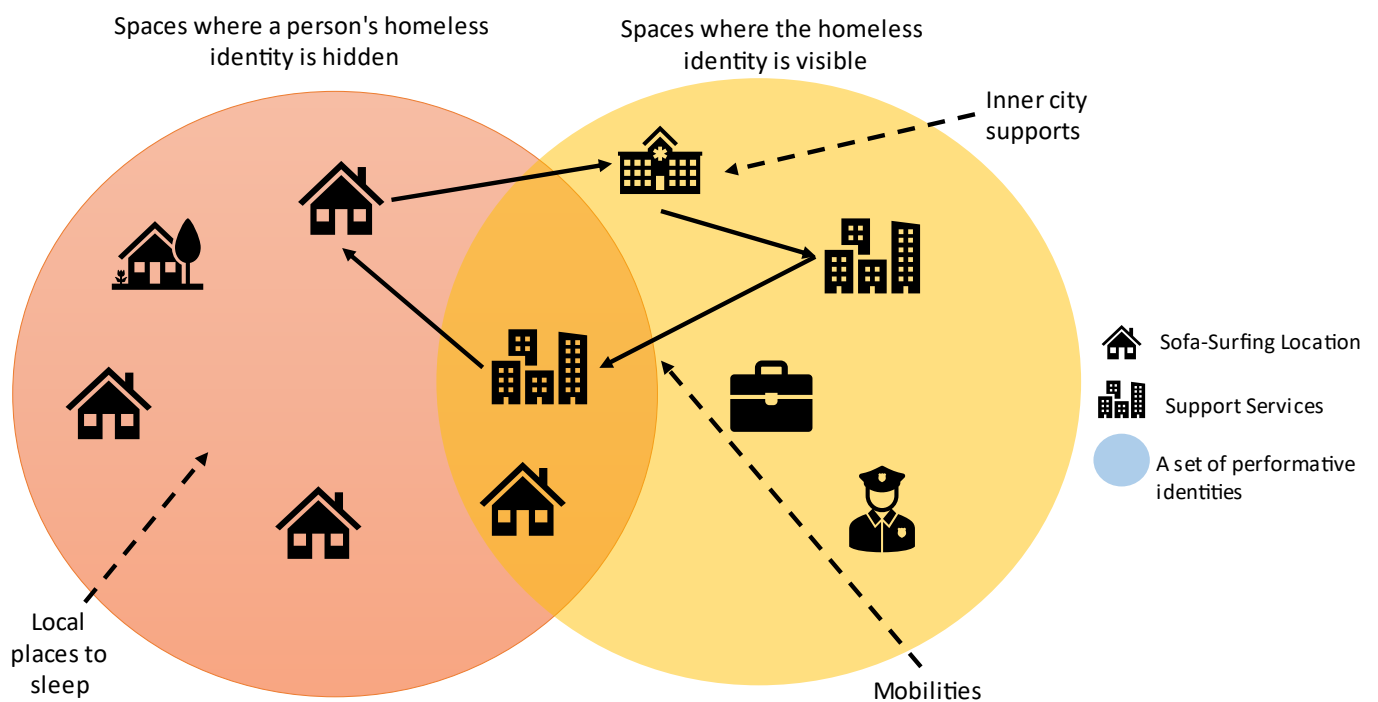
Spaces where a person's homeless identity is hidden

Spaces where the homeless identity is visible

Inner city supports

Sofa-Surfing Location

Support Services

A set of performative identities

Local places to sleep

Mobilities